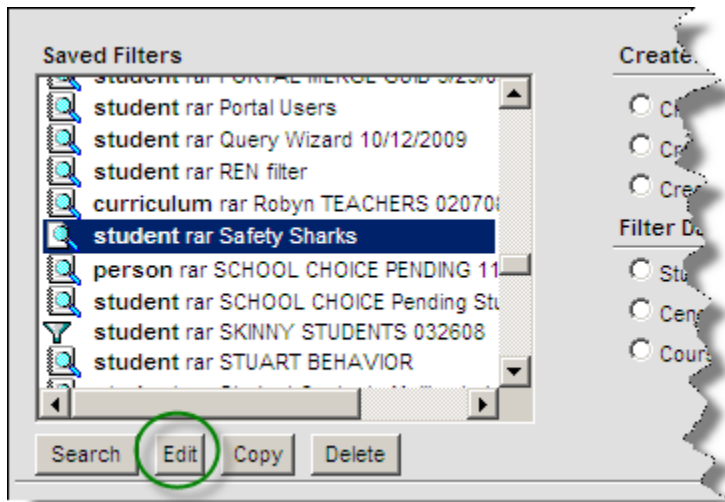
Saved Filters

student rar PORTAL MERGE GUID 3/25/0

student rar Portal Users

student rar Query Wizard 10/12/2009

student rar REN filter

curriculum rar Robyn TEACHERS 020708

student rar Safety Sharks

person rar SCHOOL CHOICE PENDING 11

student rar SCHOOL CHOICE Pending Stu

student rar SKINNY STUDENTS 032608

student rar STUART BEHAVIOR

Search Edit Copy Delete

Create

Ch

Cr

Cre

Filter D

Stu

Cens

Cours